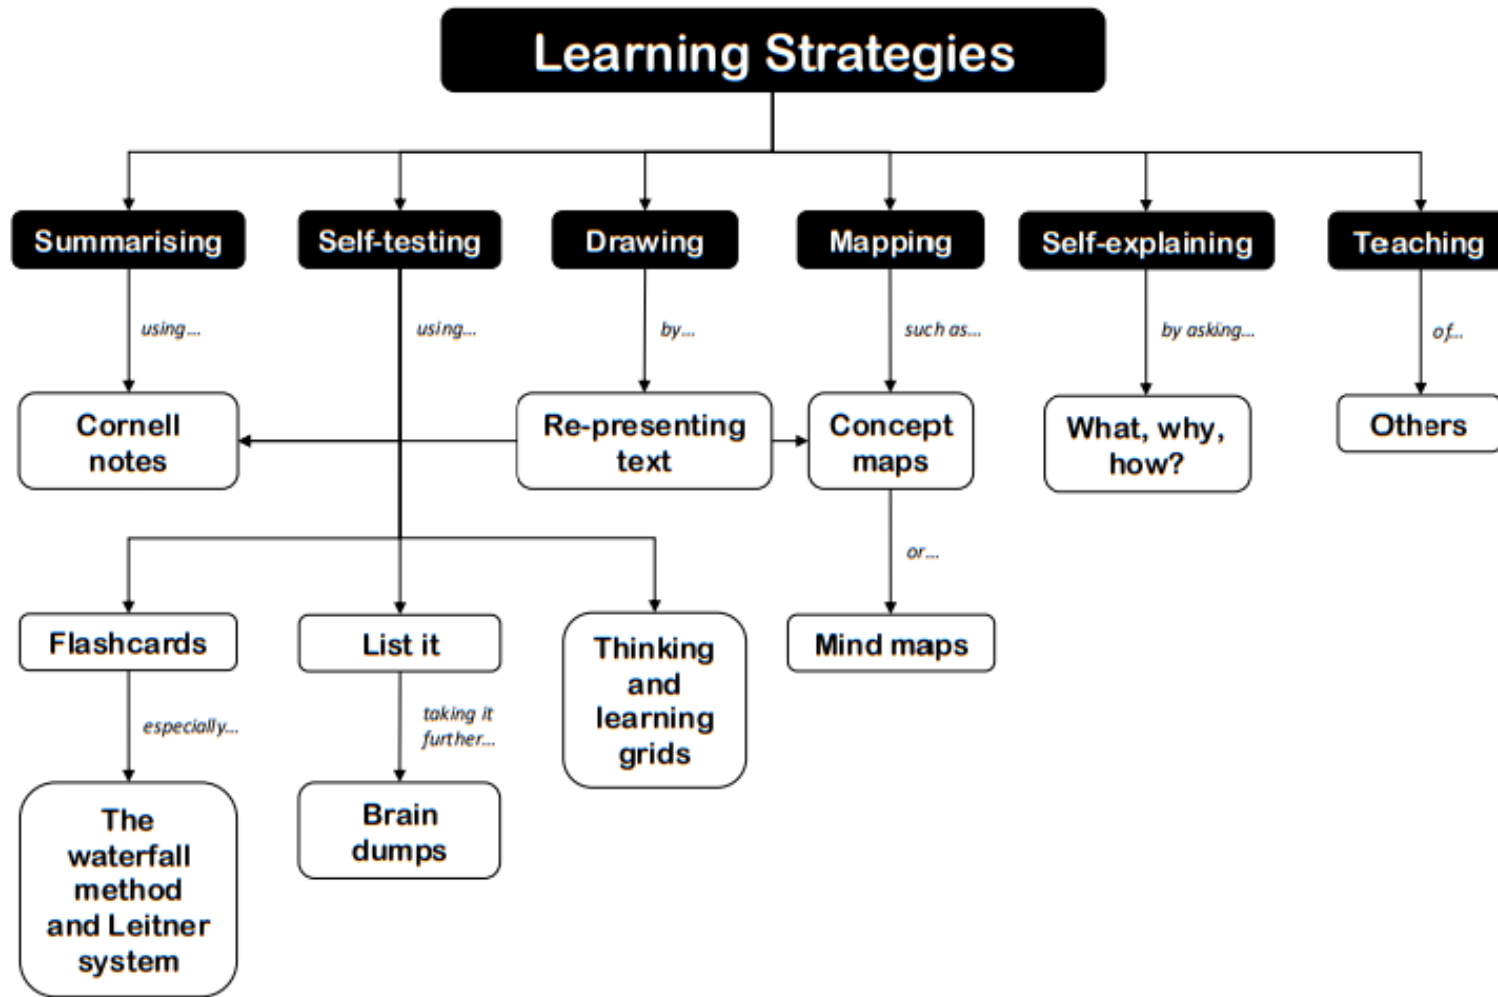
Learning Strategies

Summarising

using...

Cornell notes

Self-testing

using...

Drawing

by...

Re-presenting text

Mapping

such as...

Concept maps

or...

Mind maps

Self-explaining

by asking...

What, why, how?

Teaching

of...

Others

Flashcards

especially...

The waterfall method and Leitner system

List it

taking it further...

Brain dumps

Thinking and learning grids